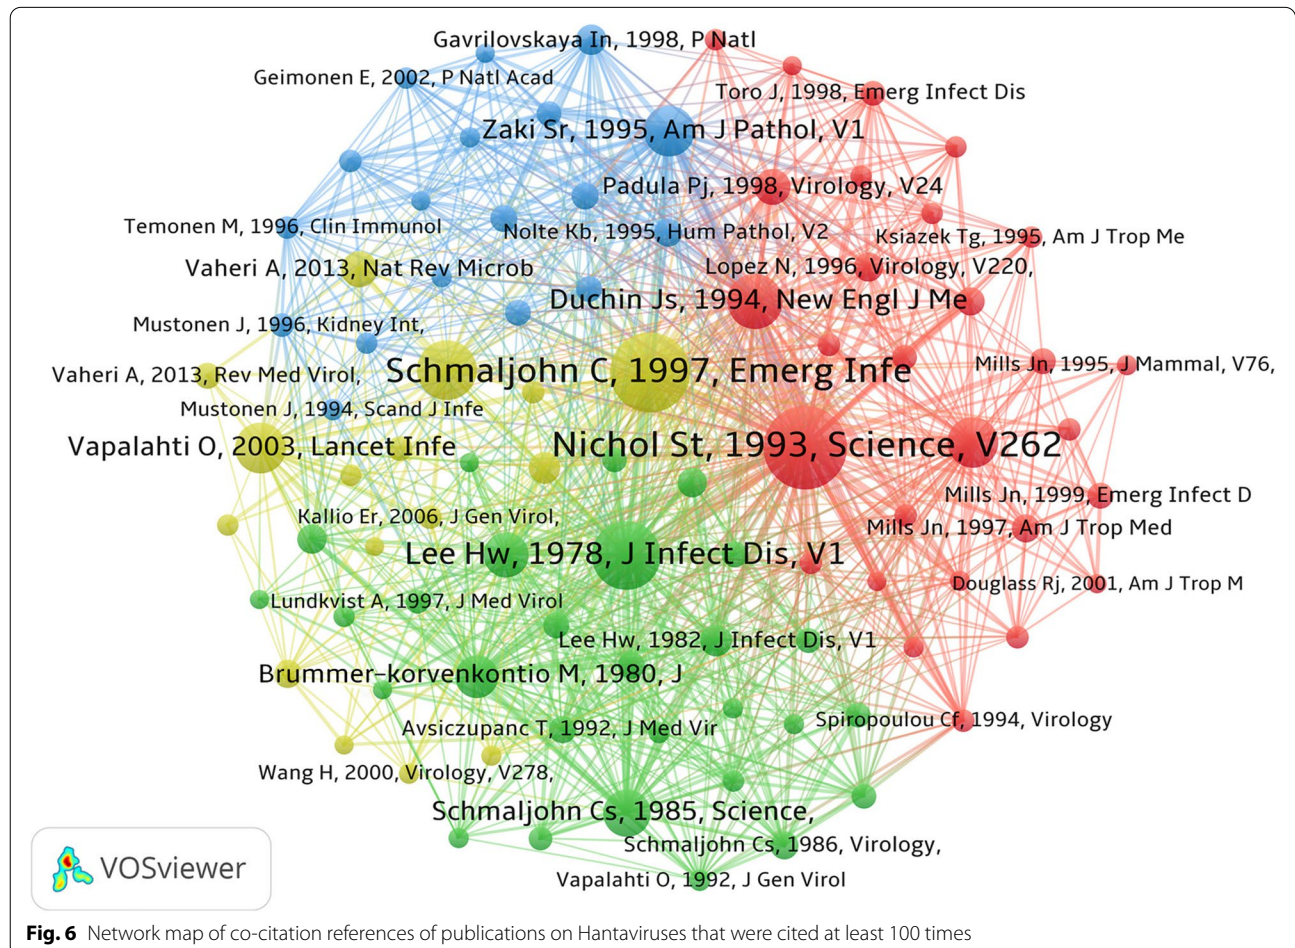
Gavrilovskaya In, 1998, P Natl

Geimonen E, 2002, P Natl Acad

Toro J, 1998, Emerg Infect Dis

Zaki Sr, 1995, Am J Pathol, V1

Padula Pj, 1998, Virology, V24

Temonen M, 1996, Clin Immunol

Nolte Kb, 1995, Hum Pathol, V2

Ksiazek Tg, 1995, Am J Trop Me

Vaheri A, 2013, Nat Rev Microb

Lopez N, 1996, Virology, V220,

Duchin Js, 1994, New Engl J Me

Mustonen J, 1996, Kidney Int,

Vaheri A, 2013, Rev Med Virol,

Schmaljohn C, 1997, Emerg Infe

Mills Jn, 1995, J Mammal, V76,

Mustonen J, 1994, Scand J Infe

Vapalahti O, 2003, Lancet Infe

Nichol St, 1993, Science, V262

Mills Jn, 1999, Emerg Infect D

Kallio Er, 2006, J Gen Virol,

Mills Jn, 1997, Am J Trop Med

Lee Hw, 1978, J Infect Dis, V1

Douglass Rj, 2001, Am J Trop M

Lundkvist A, 1997, J Med Virol

Lee Hw, 1982, J Infect Dis, V1

Brummer-korvenkontio M, 1980, J

Spiropoulou Cf, 1994, Virology

Avsiczupanc T, 1992, J Med Vir

Wang H, 2000, Virology, V278,

Schmaljohn Cs, 1985, Science,

Schmaljohn Cs, 1986, Virology,

VOSviewer

Vapalahti O, 1992, J Gen Virol

**Fig. 6** Network map of co-citation references of publications on Hantaviruses that were cited at least 100 times